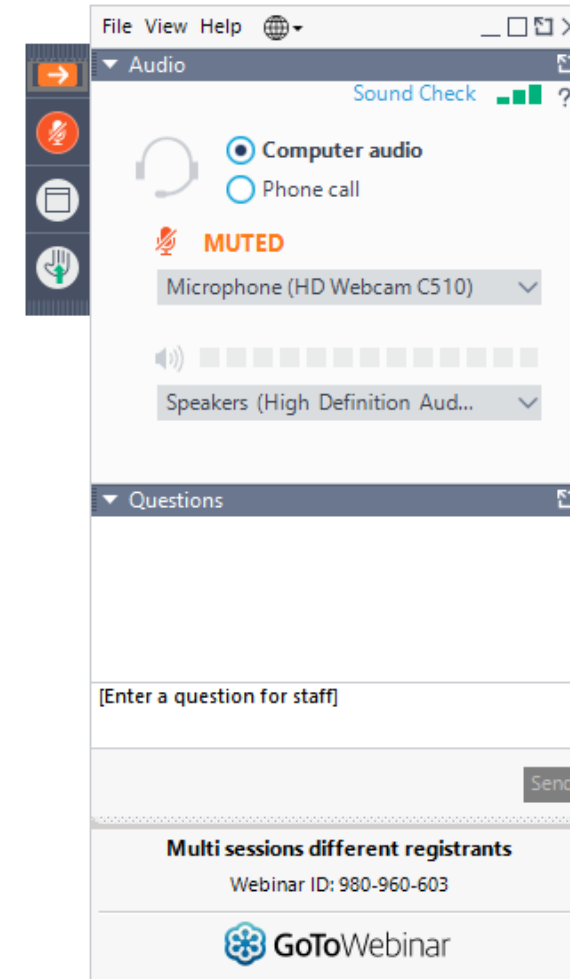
File View Help

Audio

Sound Check ?

Computer audio

Phone call

MUTED

Microphone (HD Webcam C510)

Speakers (High Definition Aud...

Questions

[Enter a question for staff]

Sen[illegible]

Multi sessions different registrants

Webinar ID: 980-960-603

GoToWebinar